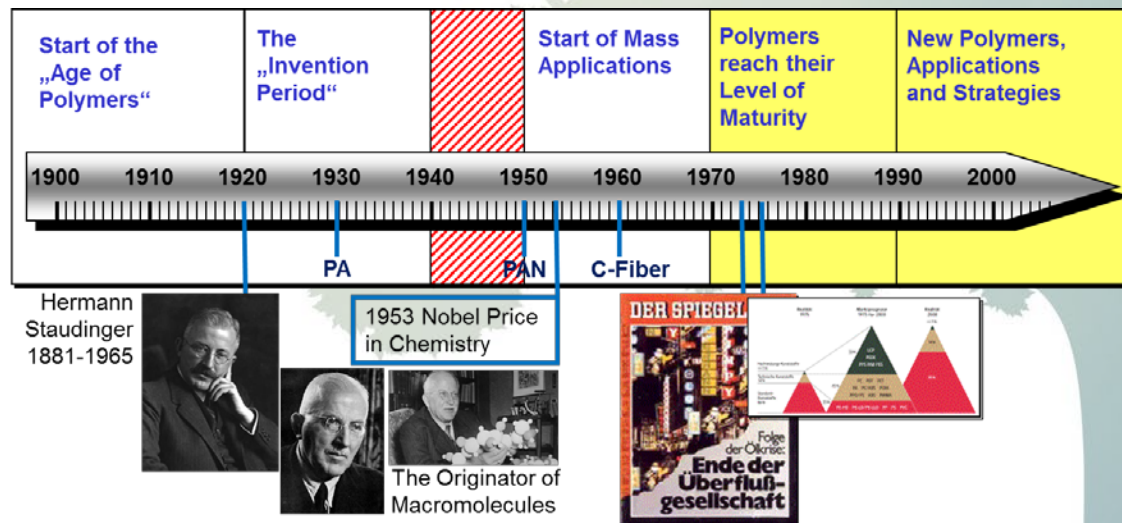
Start of the „Age of Polymers“

The „Invention Period“

Start of Mass Applications

Polymers reach their Level of Maturity

New Polymers, Applications and Strategies

1900 1910 1920 1930 1940 1950 1960 1970 1980 1990 2000

PA

PAN

C-Fiber

Hermann Staudinger 1881-1965

1953 Nobel Price in Chemistry

The Originator of Macromolecules

DER SPIEGEL

Folge der Ölkrise: Ende der Überfluß-gesellschaft

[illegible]